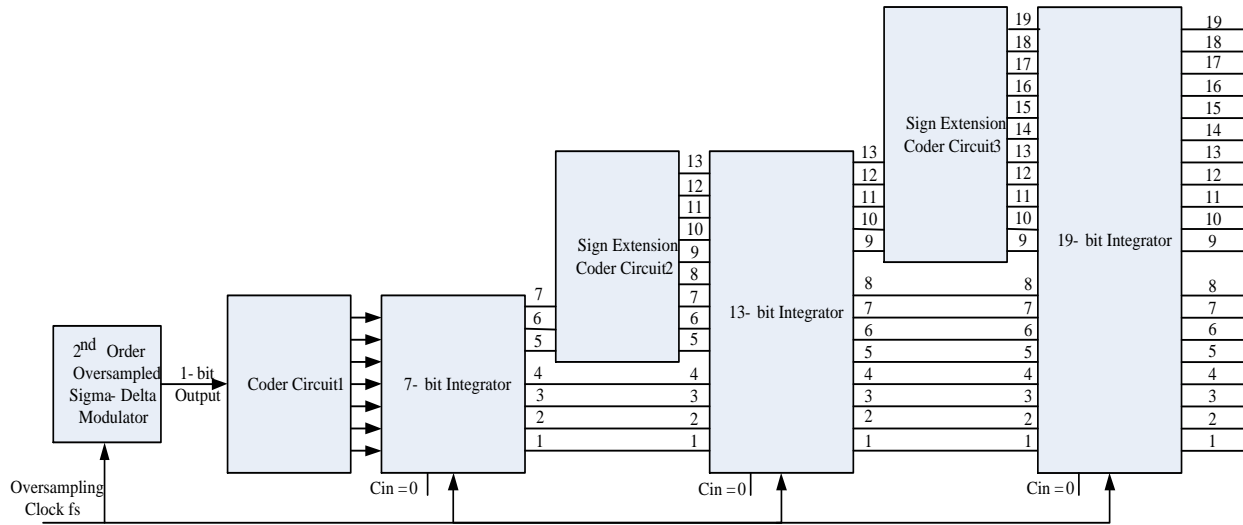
$2^{nd}$ Order Oversampled Sigma- Delta Modulator

1- bit Output

Coder Circuit1

7- bit Integrator

Cin = 0

Sign Extension Coder Circuit2

13- bit Integrator

Cin = 0

Sign Extension Coder Circuit3

19- bit Integrator

Cin = 0

Oversampling Clock fs

7
6
5
4
3
2
1

13
12
11
10
9
8
7
6
5
4
3
2
1

13
12
11
10
9
8
7
6
5
4
3
2
1

19
18
17
16
15
14
13
12
11
10
9
8
7
6
5
4
3
2
1

19
18
17
16
15
14
13
12
11
10
9
8
7
6
5
4
3
2
1